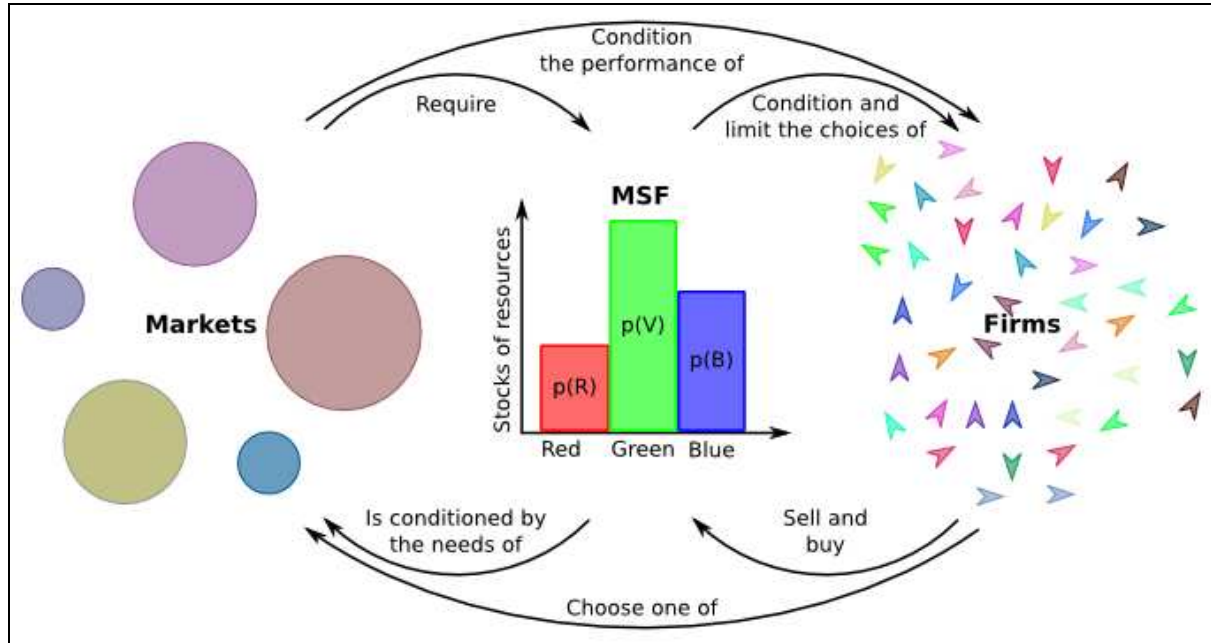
Condition the performance of

Require

Condition and limit the choices of

MSF

Stocks of resources

p(R)

p(V)

p(B)

Red

Green

Blue

Markets

Firms

Is conditioned by the needs of

Sell and buy

Choose one of